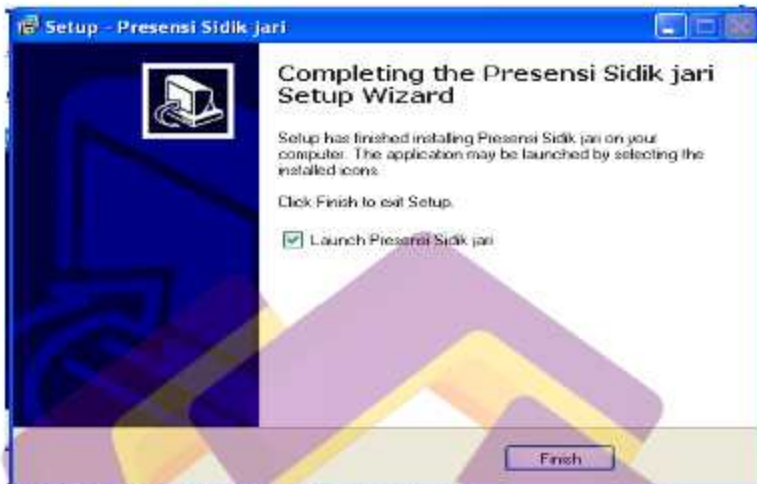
Setup - Presensi Sidik jari

Completing the Presensi Sidik jari Setup Wizard

Setup has finished installing Presensi Sidik jari on your computer. The application may be launched by selecting the installed icons.

Click Finish to exit Setup.

Launch Presensi Sidik jari

Finish